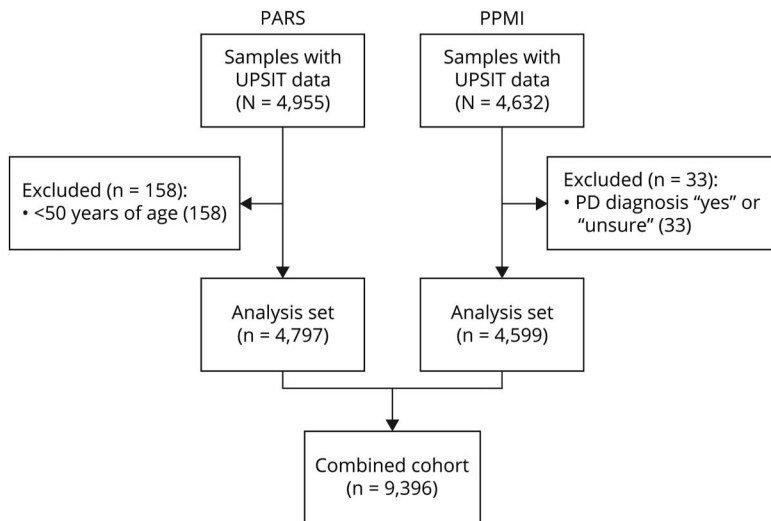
PARS

Samples with UPSIT data (N = 4,955)

Excluded (n = 158):
• <50 years of age (158)

Analysis set (n = 4,797)

PPMI

Samples with UPSIT data (N = 4,632)

Excluded (n = 33):
• PD diagnosis "yes" or "unsure" (33)

Analysis set (n = 4,599)

Combined cohort (n = 9,396)